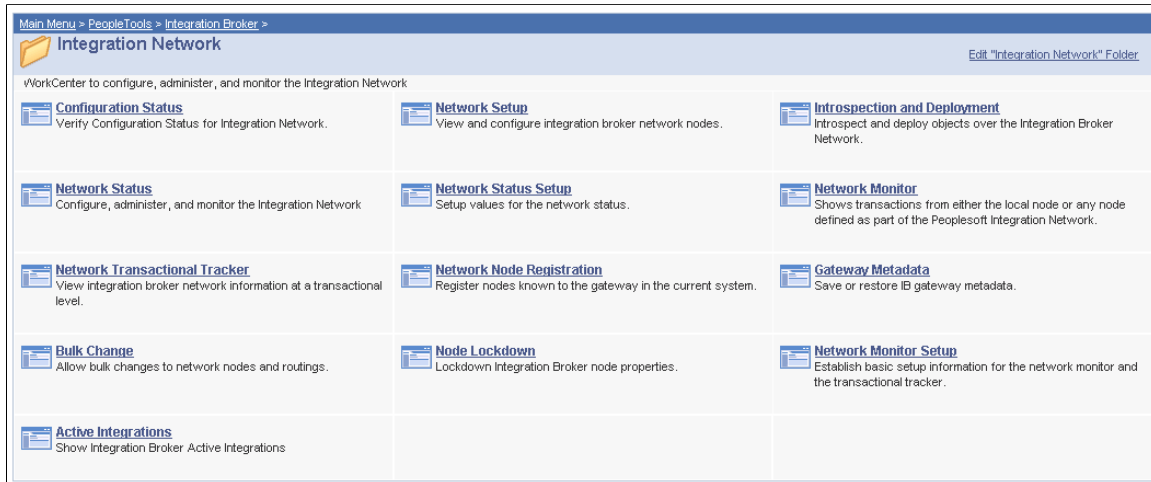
Main Menu > PeopleTools > Integration Broker >

Integration Network

Edit "Integration Network" Folder

WorkCenter to configure, administer, and monitor the Integration Network

Configuration Status
Verify Configuration Status for Integration Network.

Network Setup
View and configure integration broker network nodes.

Introspection and Deployment
Introspect and deploy objects over the Integration Broker Network.

Network Status
Configure, administer, and monitor the Integration Network

Network Status Setup
Setup values for the network status.

Network Monitor
Shows transactions from either the local node or any node defined as part of the Peoplesoft Integration Network.

Network Transactional Tracker
View integration broker network information at a transactional level.

Network Node Registration
Register nodes known to the gateway in the current system.

Gateway Metadata
Save or restore IB gateway metadata.

Bulk Change
Allow bulk changes to network nodes and routings.

Node Lockdown
Lockdown Integration Broker node properties.

Network Monitor Setup
Establish basic setup information for the network monitor and the transactional tracker.

Active Integrations
Show Integration Broker Active Integrations